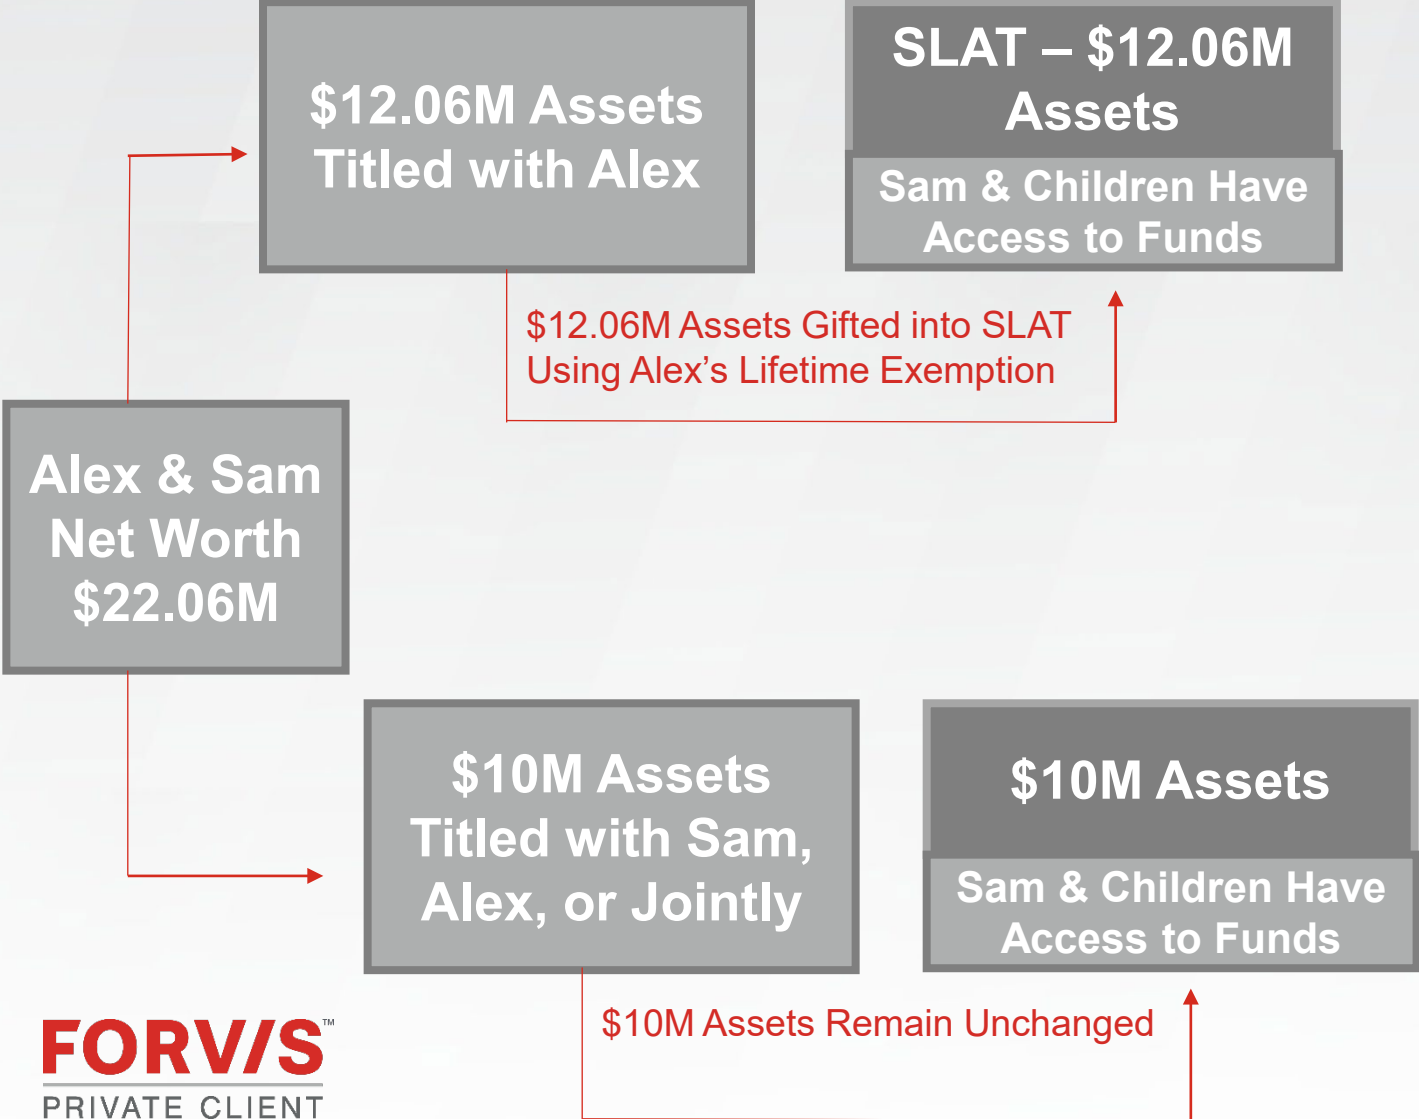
$12.06M Assets Titled with Alex

SLAT – $12.06M Assets

Sam & Children Have Access to Funds

$12.06M Assets Gifted into SLAT Using Alex’s Lifetime Exemption

Alex & Sam Net Worth $22.06M

$10M Assets Titled with Sam, Alex, or Jointly

$10M Assets

Sam & Children Have Access to Funds

$10M Assets Remain Unchanged

FORV/S™
PRIVATE CLIENT